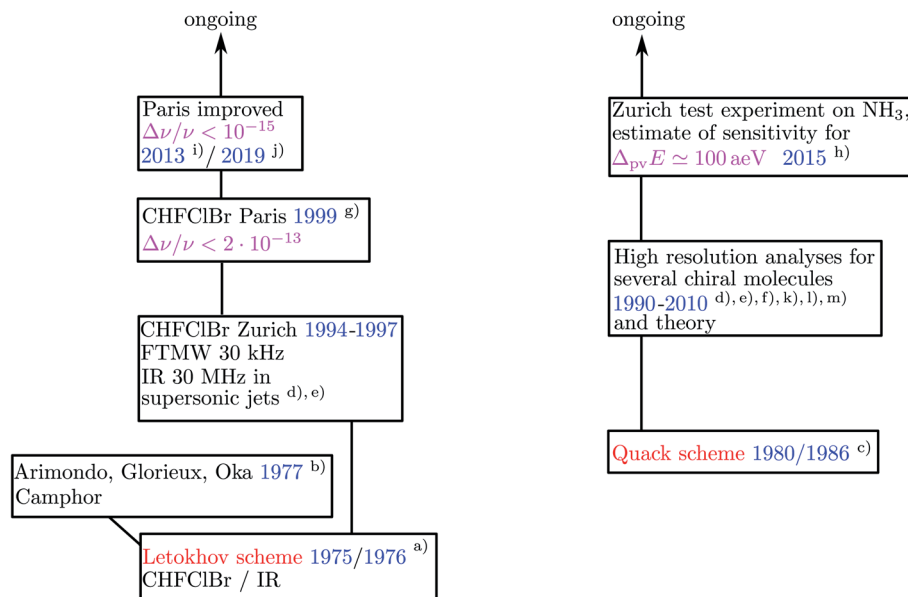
ongoing

Paris improved
$\Delta\nu/\nu < 10^{-15}$
2013 $^{\text{i)}}$ / 2019 $^{\text{j)}}$

CHFClBr Paris 1999 $^{\text{g)}}$
$\Delta\nu/\nu < 2 \cdot 10^{-13}$

CHFClBr Zurich 1994-1997
FTMW 30 kHz
IR 30 MHz in
supersonic jets $^{\text{d), e)}}$

Arimondo, Glorieux, Oka 1977 $^{\text{b)}}$
Camphor

Letokhov scheme 1975/1976 $^{\text{a)}}$
CHFClBr / IR

ongoing

Zurich test experiment on $NH_3$,
estimate of sensitivity for
$\Delta_{\text{pv}}E \simeq 100\,\text{aeV}$ 2015 $^{\text{h)}}$

High resolution analyses for
several chiral molecules
1990-2010 $^{\text{d), e), f), k), l), m)}}$
and theory

Quack scheme 1980/1986 $^{\text{c)}}$